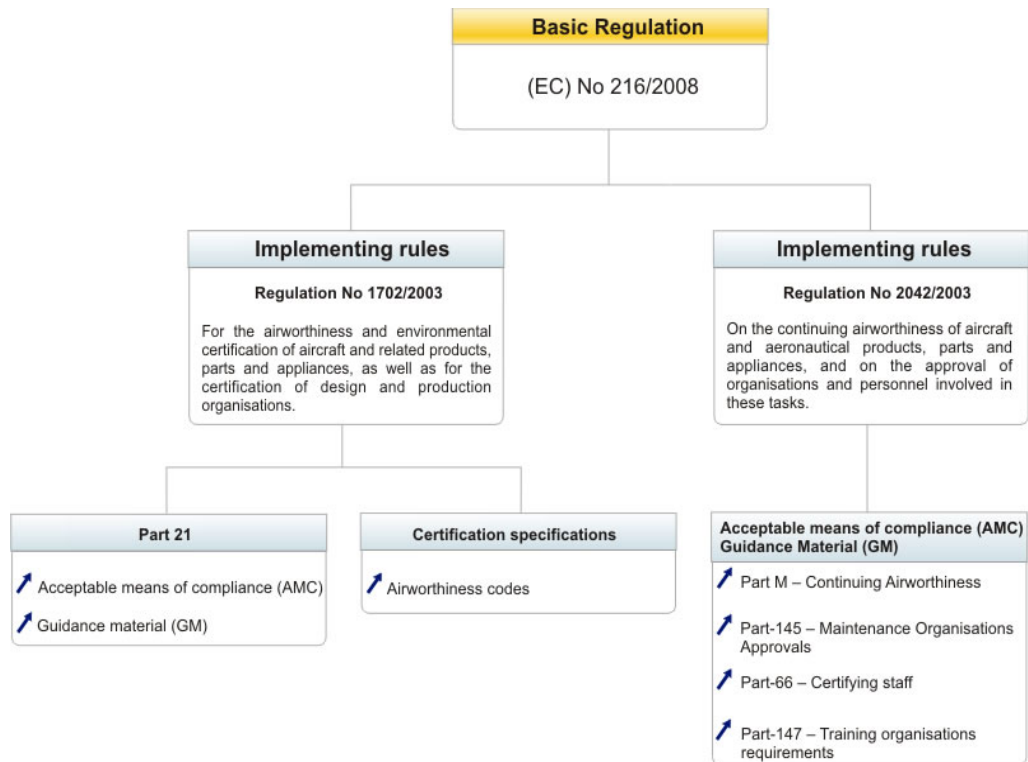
Basic Regulation

(EC) No 216/2008

Implementing rules

Regulation No 1702/2003

For the airworthiness and environmental certification of aircraft and related products, parts and appliances, as well as for the certification of design and production organisations.

Part 21

Acceptable means of compliance (AMC)

Guidance material (GM)

Certification specifications

Airworthiness codes

Implementing rules

Regulation No 2042/2003

On the continuing airworthiness of aircraft and aeronautical products, parts and appliances, and on the approval of organisations and personnel involved in these tasks.

Acceptable means of compliance (AMC) Guidance Material (GM)

Part M – Continuing Airworthiness

Part-145 – Maintenance Organisations Approvals

Part-66 – Certifying staff

Part-147 – Training organisations requirements